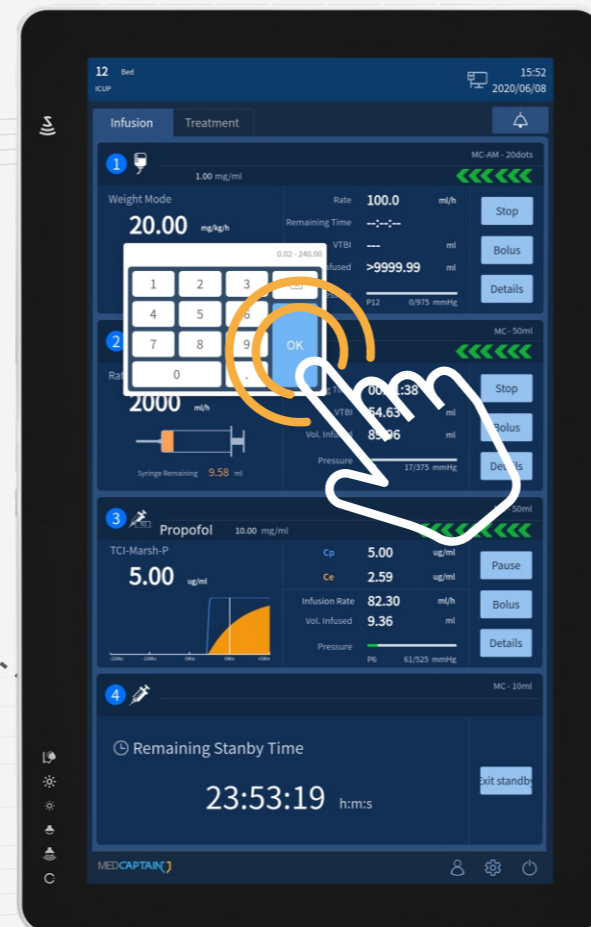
12 Bed
ICUP

15:52
2020/06/08

Infusion
Treatment

1
MC-AM - 20dots
1.00 mg/ml

Weight Mode
20.00 mg/kg/h

0.02 - 240.00
1 2 3
4 5 6
7 8 9
0 .
OK

Rate 100.0 ml/h
Remaining Time --:--:--
VTBI --- ml
Vol. Infused >9999.99 ml
P12 0/975 mmHg

Stop
Bolus
Details

2
MC - 50ml
Rate
2000 ml/h
Syringe Remaining 9.58 ml
00:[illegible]:38
VTBI 54.63 ml
Vol. Infused 89.96 ml
Pressure
17/375 mmHg

Stop
Bolus
Details

3
Propofol 10.00 mg/ml
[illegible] 50ml
TCI-Marsh-P
5.00 ug/ml
Cp 5.00 ug/ml
Ce 2.59 ug/ml
Infusion Rate 82.30 ml/h
Vol. Infused 9.36 ml
Pressure
P6 61/525 mmHg

Pause
Bolus
Details

4
MC - 10ml
Remaining Stanby Time
23:53:19 h:m:s
Exit standby

MEDCAPTAIN